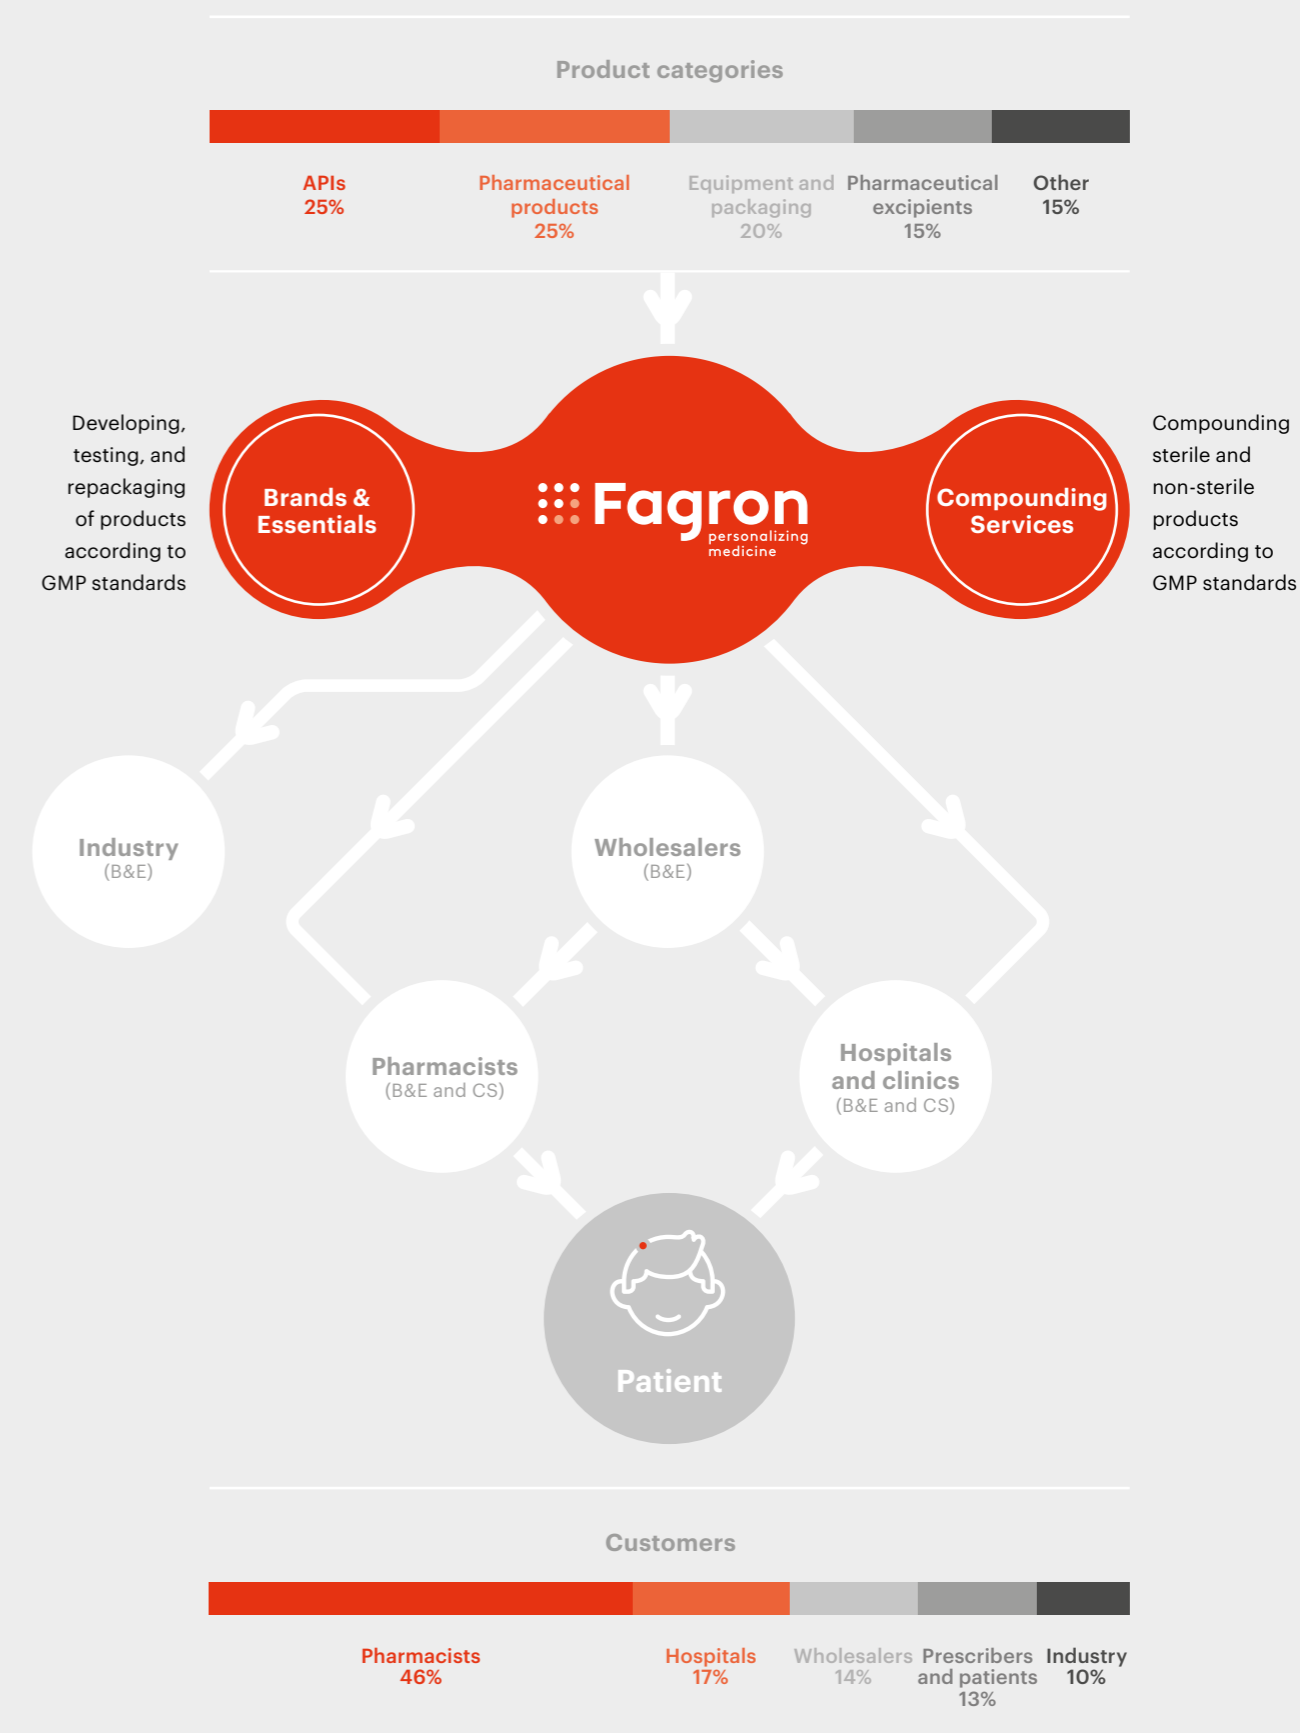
Product categories

APIs
25%

Pharmaceutical products
25%

Equipment and packaging
20%

Pharmaceutical excipients
15%

Other
15%

Developing, testing, and repackaging of products according to GMP standards

Brands & Essentials

Fagron
personalizing medicine

Compounding Services

Compounding sterile and non-sterile products according to GMP standards

Industry
(B&E)

Wholesalers
(B&E)

Pharmacists
(B&E and CS)

Hospitals and clinics
(B&E and CS)

Patient

Customers

Pharmacists
46%

Hospitals
17%

Wholesalers
14%

Prescribers and patients
13%

Industry
10%